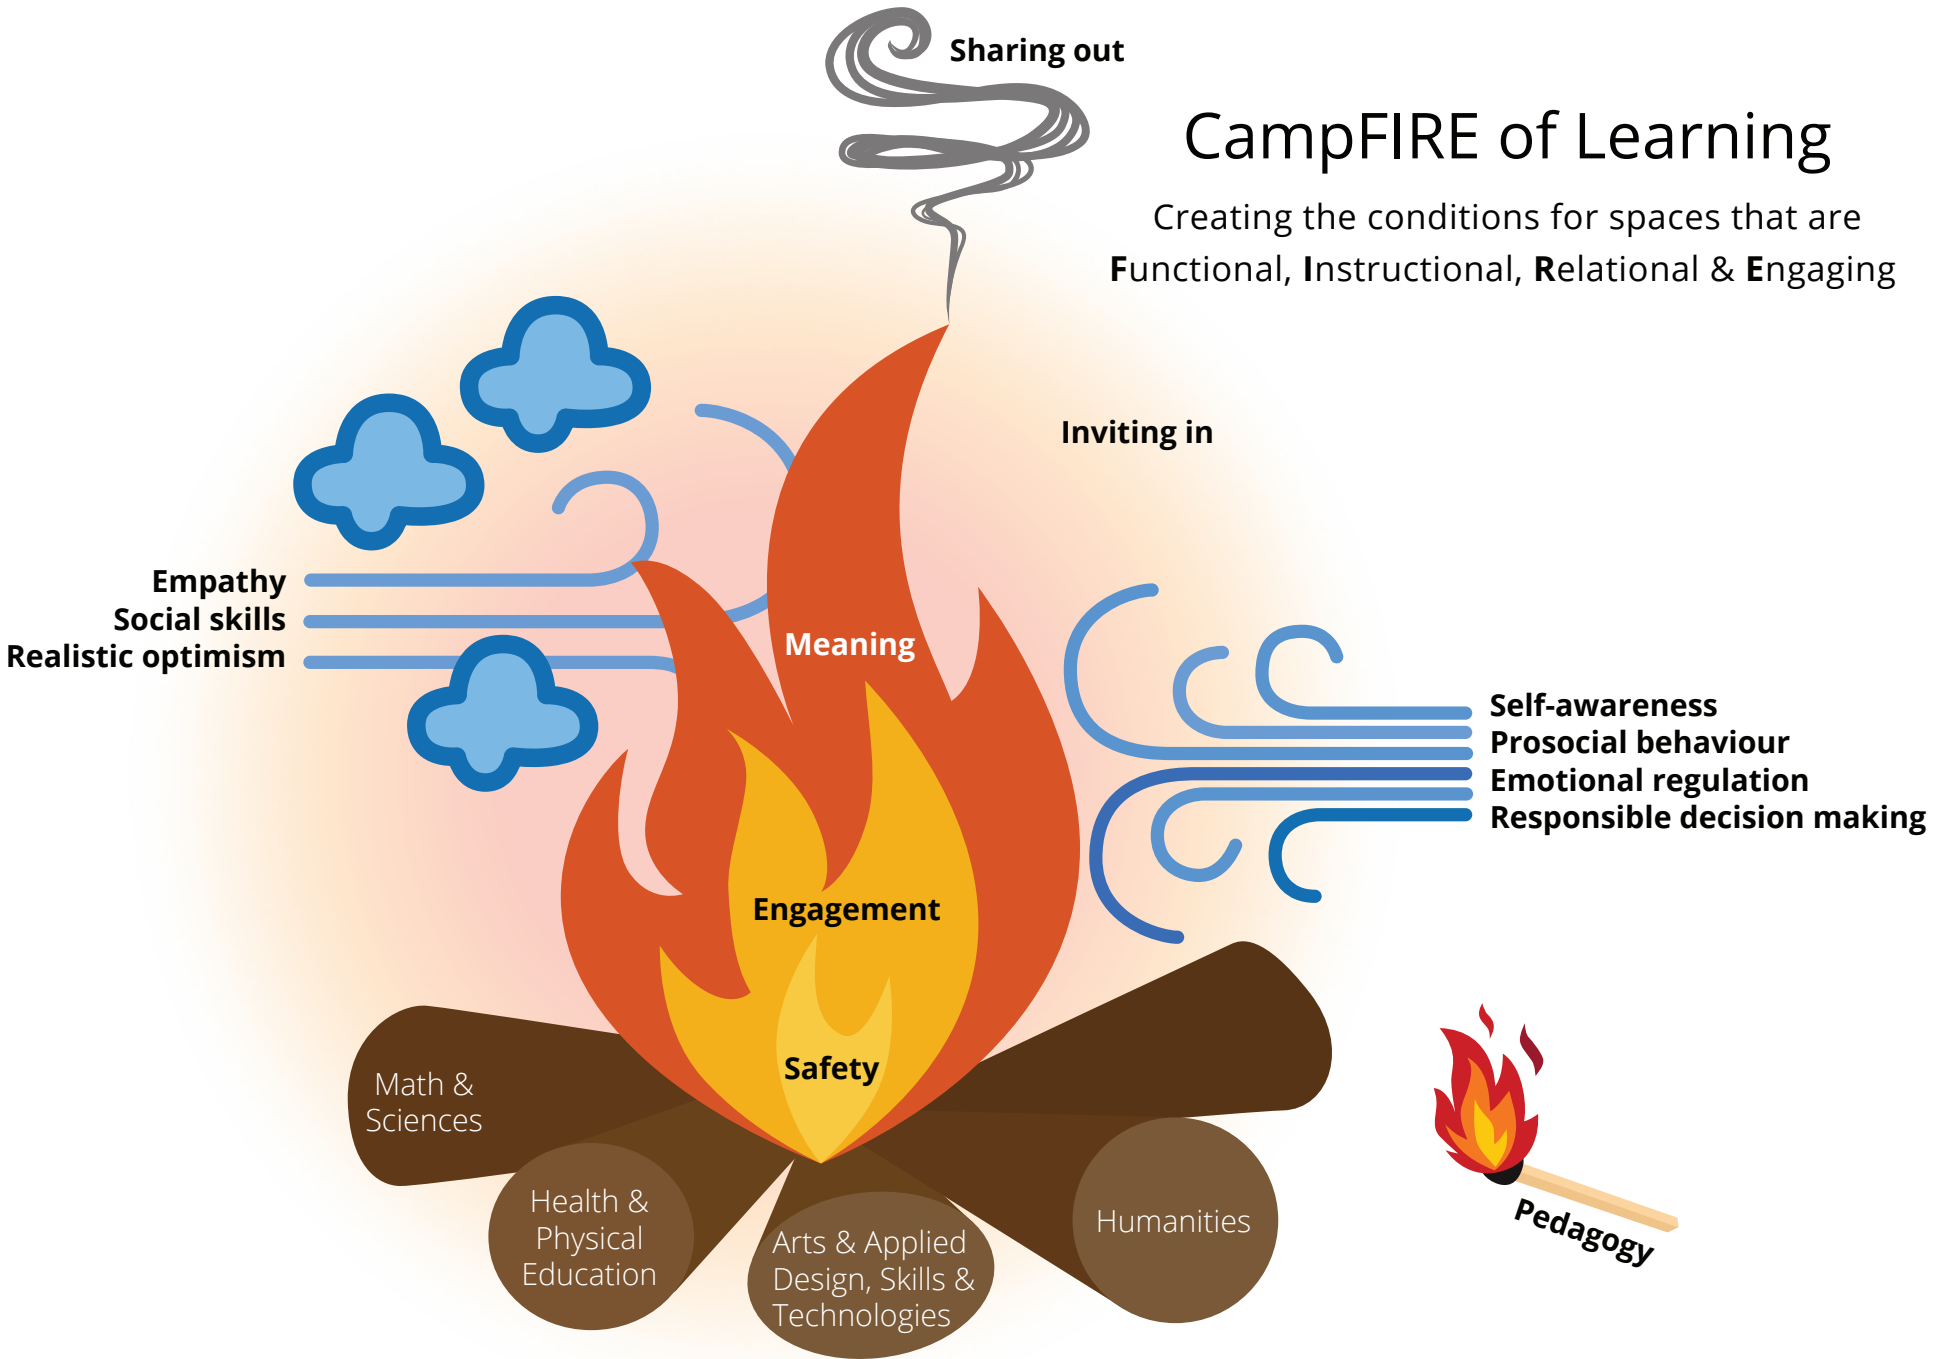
Sharing out

CampFIRE of Learning

Creating the conditions for spaces that are **F**unctional, **I**nstructional, **R**elational & **E**ngaging

Inviting in

Empathy
Social skills
Realistic optimism

Meaning

Self-awareness
Prosocial behaviour
Emotional regulation
Responsible decision making

Engagement

Safety

Math & Sciences

Health & Physical Education

Arts & Applied Design, Skills & Technologies

Humanities

Pedagogy